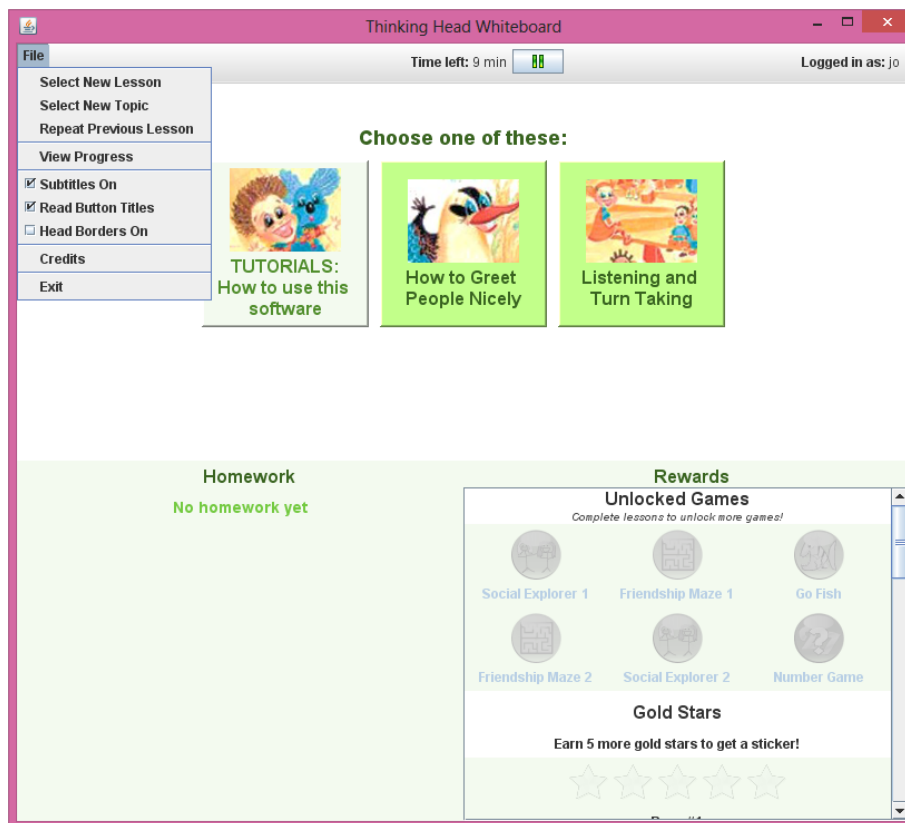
Thinking Head Whiteboard

File

Time left: 9 min

Logged in as: jo

Select New Lesson
Select New Topic
Repeat Previous Lesson
View Progress
Subtitles On
Read Button Titles
Head Borders On
Credits
Exit

Choose one of these:

TUTORIALS: How to use this software

How to Greet People Nicely

Listening and Turn Taking

Homework

No homework yet

Rewards

Unlocked Games

Complete lessons to unlock more games!

Social Explorer 1
Friendship Maze 1
Go Fish
Friendship Maze 2
Social Explorer 2
Number Game

Gold Stars

Earn 5 more gold stars to get a sticker!

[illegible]